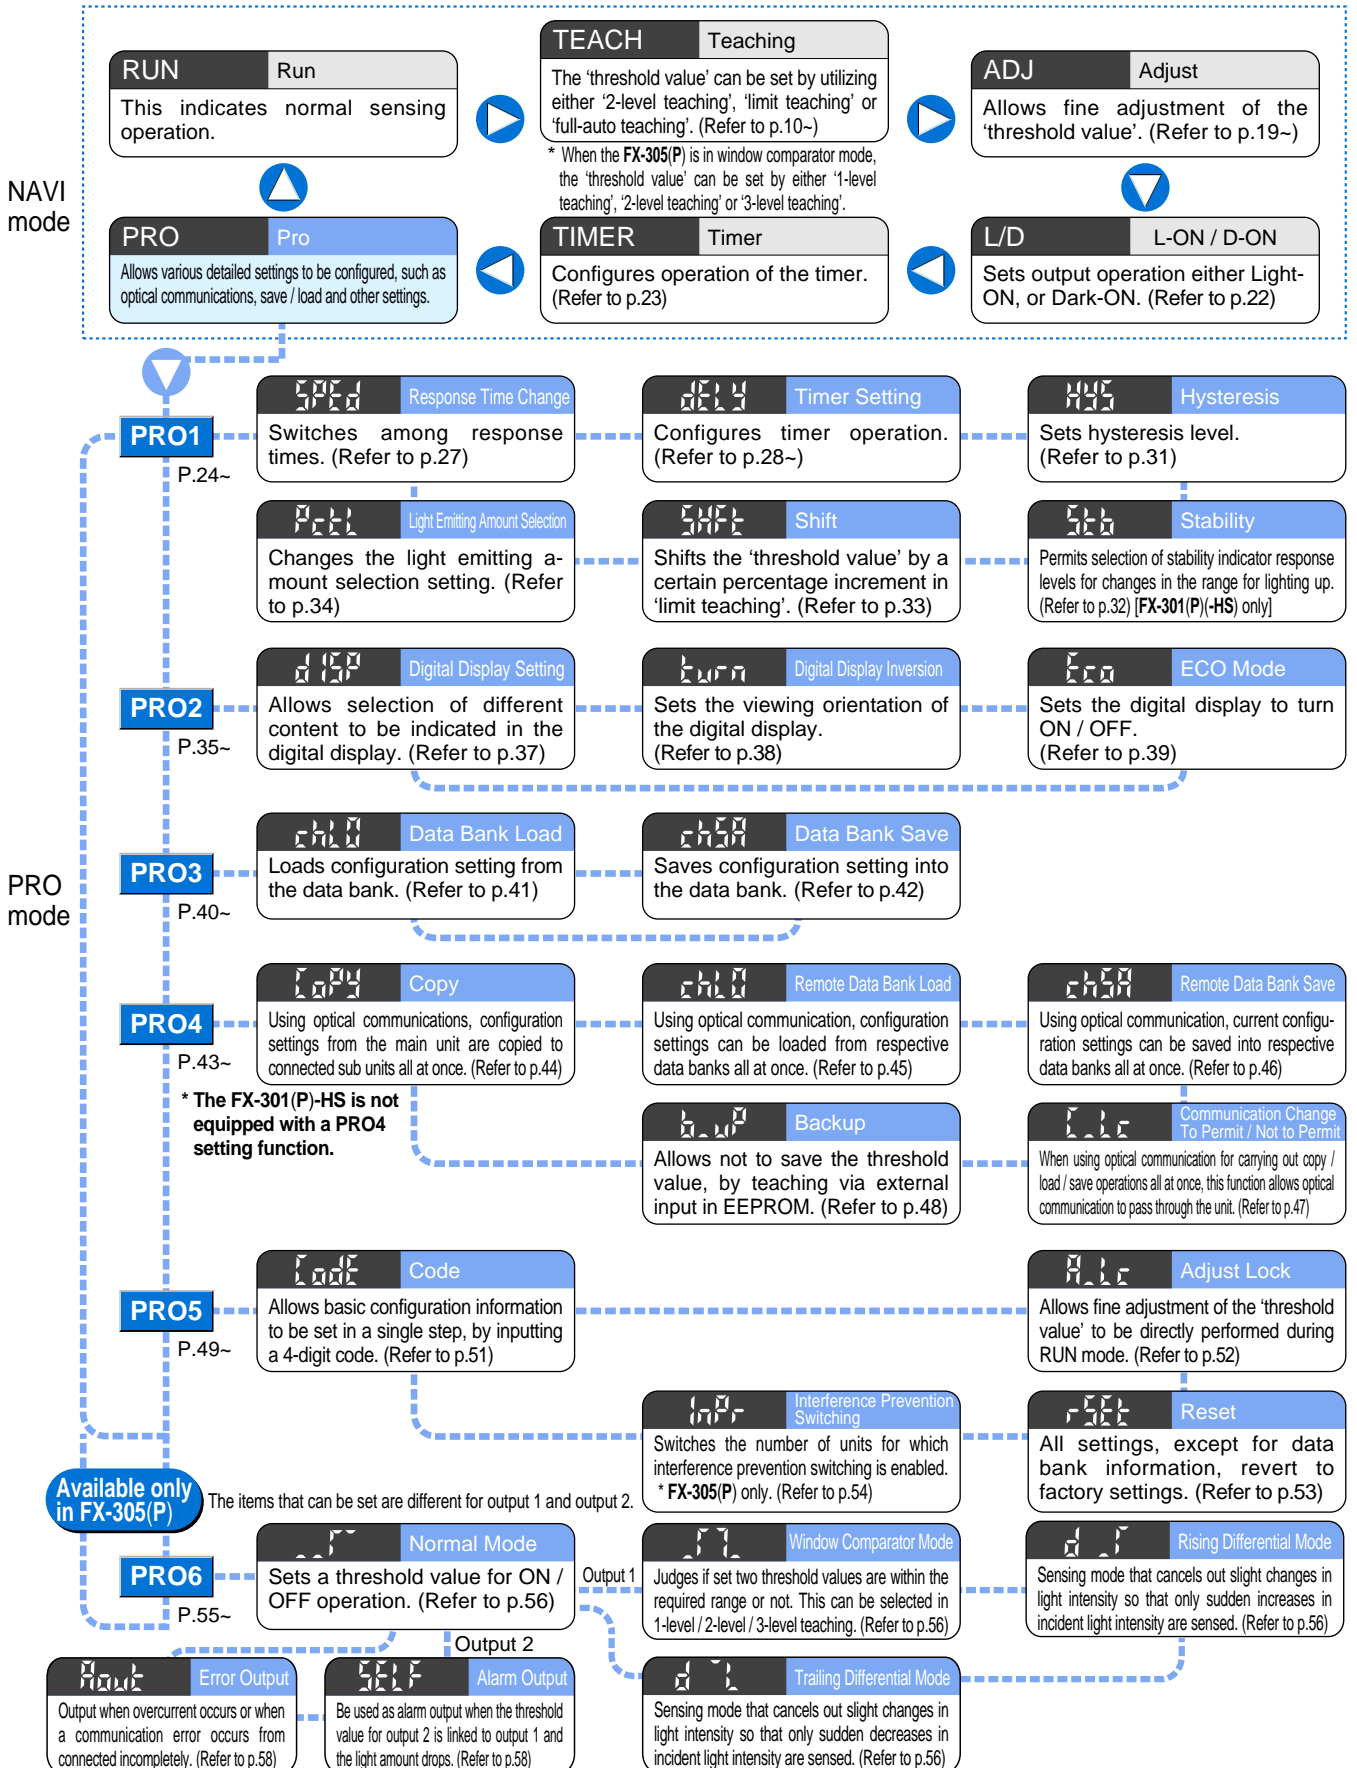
NAVI mode

RUN Run
This indicates normal sensing operation.

TEACH Teaching
The ‘threshold value’ can be set by utilizing either ‘2-level teaching’, ‘limit teaching’ or ‘full-auto teaching’. (Refer to p.10~)

* When the FX-305(P) is in window comparator mode, the ‘threshold value’ can be set by either ‘1-level teaching’, ‘2-level teaching’ or ‘3-level teaching’.

ADJ Adjust
Allows fine adjustment of the ‘threshold value’. (Refer to p.19~)

PRO Pro
Allows various detailed settings to be configured, such as optical communications, save / load and other settings.

TIMER Timer
Configures operation of the timer. (Refer to p.23)

L/D L-ON / D-ON
Sets output operation either Light-ON, or Dark-ON. (Refer to p.22)

PRO mode

PRO1
P.24~

SPEd Response Time Change
Switches among response times. (Refer to p.27)

dELY Timer Setting
Configures timer operation. (Refer to p.28~)

HYS Hysteresis
Sets hysteresis level. (Refer to p.31)

PCtL Light Emitting Amount Selection
Changes the light emitting amount selection setting. (Refer to p.34)

SHFt Shift
Shifts the ‘threshold value’ by a certain percentage increment in ‘limit teaching’. (Refer to p.33)

Stb Stability
Permits selection of stability indicator response levels for changes in the range for lighting up. (Refer to p.32) [FX-301(P)(-HS) only]

PRO2
P.35~

dISP Digital Display Setting
Allows selection of different content to be indicated in the digital display. (Refer to p.37)

turn Digital Display Inversion
Sets the viewing orientation of the digital display. (Refer to p.38)

Eco ECO Mode
Sets the digital display to turn ON / OFF. (Refer to p.39)

PRO3
P.40~

chLd Data Bank Load
Loads configuration setting from the data bank. (Refer to p.41)

chSA Data Bank Save
Saves configuration setting into the data bank. (Refer to p.42)

PRO4
P.43~

* The FX-301(P)-HS is not equipped with a PRO4 setting function.

CoPY Copy
Using optical communications, configuration settings from the main unit are copied to connected sub units all at once. (Refer to p.44)

chLd Remote Data Bank Load
Using optical communication, configuration settings can be loaded from respective data banks all at once. (Refer to p.45)

chSA Remote Data Bank Save
Using optical communication, current configuration settings can be saved into respective data banks all at once. (Refer to p.46)

bUP Backup
Allows not to save the threshold value, by teaching via external input in EEPROM. (Refer to p.48)

CLc Communication Change To Permit / Not to Permit
When using optical communication for carrying out copy / load / save operations all at once, this function allows optical communication to pass through the unit. (Refer to p.47)

PRO5
P.49~

CodE Code
Allows basic configuration information to be set in a single step, by inputting a 4-digit code. (Refer to p.51)

ALc Adjust Lock
Allows fine adjustment of the ‘threshold value’ to be directly performed during RUN mode. (Refer to p.52)

InPr Interference Prevention Switching
Switches the number of units for which interference prevention switching is enabled. * FX-305(P) only. (Refer to p.54)

rSEt Reset
All settings, except for data bank information, revert to factory settings. (Refer to p.53)

Available only in FX-305(P)
The items that can be set are different for output 1 and output 2.

PRO6
P.55~

Normal Mode
Sets a threshold value for ON / OFF operation. (Refer to p.56)

Output 1

Window Comparator Mode
Judges if set two threshold values are within the required range or not. This can be selected in 1-level / 2-level / 3-level teaching. (Refer to p.56)

Rising Differential Mode
Sensing mode that cancels out slight changes in light intensity so that only sudden increases in incident light intensity are sensed. (Refer to p.56)

Output 2

Aout Error Output
Output when overcurrent occurs or when a communication error occurs from connected incompletely. (Refer to p.58)

SELF Alarm Output
Be used as alarm output when the threshold value for output 2 is linked to output 1 and the light amount drops. (Refer to p.58)

Trailing Differential Mode
Sensing mode that cancels out slight changes in light intensity so that only sudden decreases in incident light intensity are sensed. (Refer to p.56)